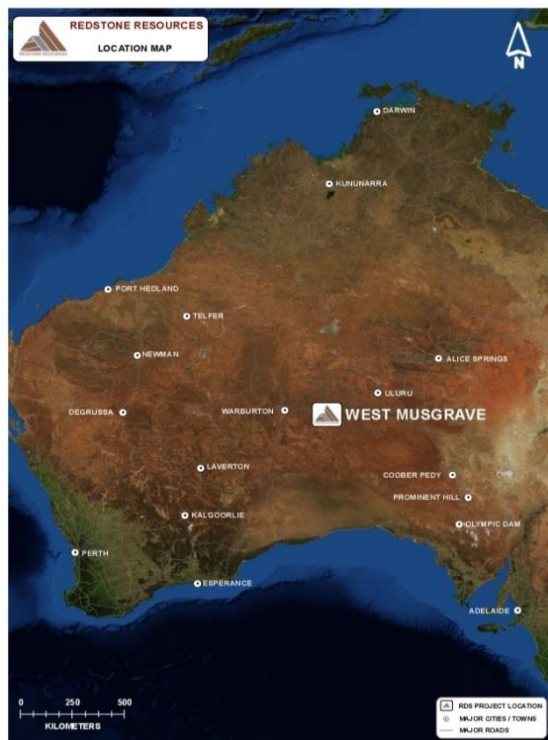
REDSTONE RESOURCES
LOCATION MAP

N

DARWIN
KUNUNARRA
PORT HEDLAND
TELFER
NEWMAN
ALICE SPRINGS
ULURU
DEGRUSSA
WARBURTON
WEST MUSGRAVE
LAVERTON
COOBER PEDY
PROMINENT HILL
KALGOORLIE
OLYMPIC DAM
PERTH
ESPERANCE
ADELAIDE

0 250 500
KILOMETERS

RDS PROJECT LOCATION
MAJOR CITIES / TOWNS
MAJOR ROADS